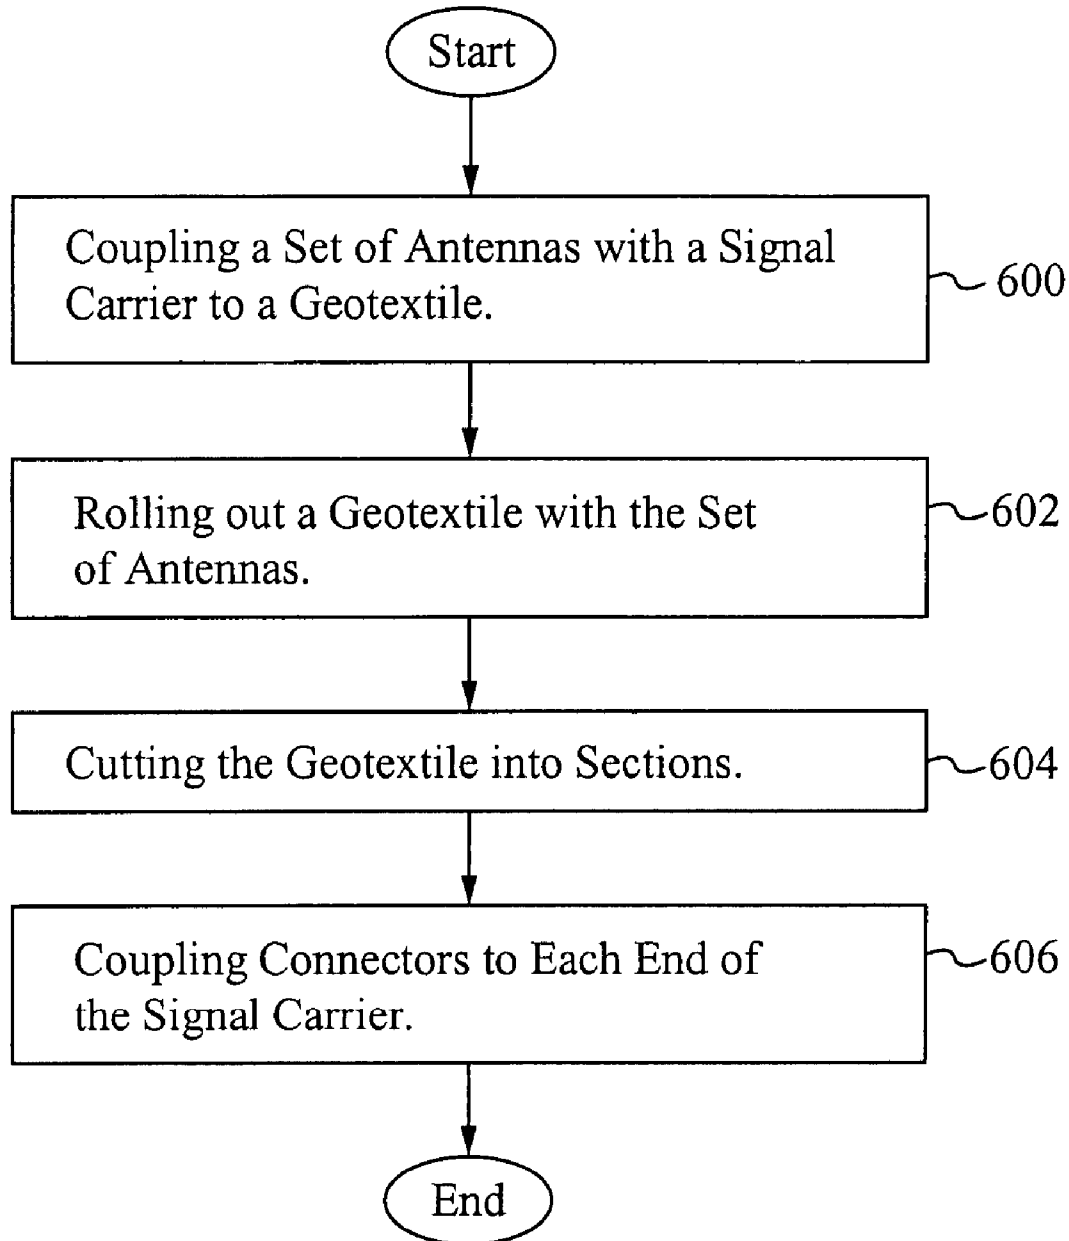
Start

Coupling a Set of Antennas with a Signal Carrier to a Geotextile.

600

Rolling out a Geotextile with the Set of Antennas.

602

Cutting the Geotextile into Sections.

604

Coupling Connectors to Each End of the Signal Carrier.

606

End